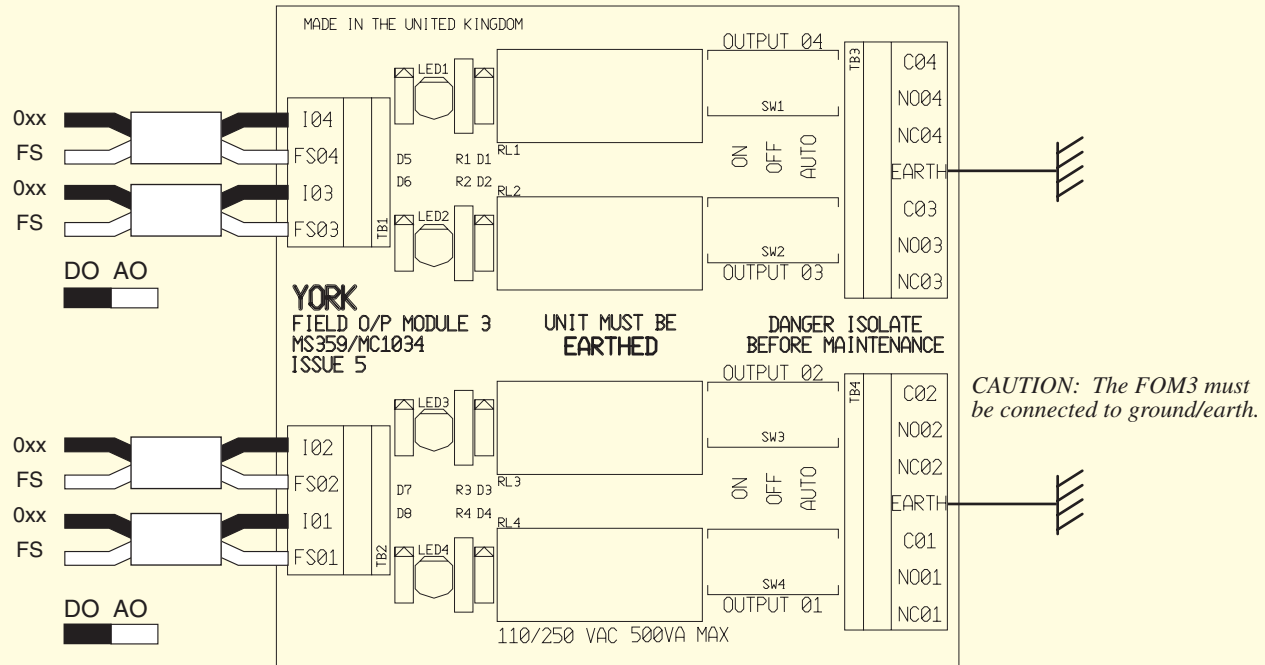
MADE IN THE UNITED KINGDOM

0xx
FS
0xx
FS

I04
FS04
I03
FS03
TB1

DO AO

LED1
D5 R1 D1
D6 R2 D2
LED2
RL1
RL2

OUTPUT 04
SW1
ON OFF AUTO
SW2
OUTPUT 03

TB3
C04
NO04
NC04
EARTH
C03
NO03
NC03

YORK
FIELD O/P MODULE 3
MS359/MC1034
ISSUE 5

UNIT MUST BE
EARTHED

DANGER ISOLATE
BEFORE MAINTENANCE

OUTPUT 02

CAUTION: The FOM3 must be connected to ground/earth.

0xx
FS
0xx
FS

I02
FS02
I01
FS01
TB2

DO AO

LED3
D7 R3 D3
D8 R4 D4
LED4
RL3
RL4

SW3
ON OFF AUTO
SW4
OUTPUT 01

TB4
C02
NO02
NC02
EARTH
C01
NO01
NC01

110/250 VAC 500VA MAX